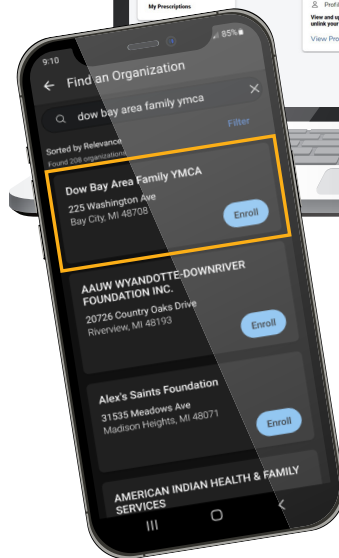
My Prescriptions

Profil

View and u
unlink your

View Pro

9:10

85%

Find an Organization

dow bay area family ymca

Filter

Sorted by Relevance
Found 208 organizations

Dow Bay Area Family YMCA
225 Washington Ave
Bay City, MI 48708

Enroll

AAUW WYANDOTTE-DOWNRIVER FOUNDATION INC.
20726 Country Oaks Drive
Riverview, MI 48193

Enroll

Alex's Saints Foundation
31535 Meadows Ave
Madison Heights, MI 48071

Enroll

AMERICAN INDIAN HEALTH & FAMILY SERVICES